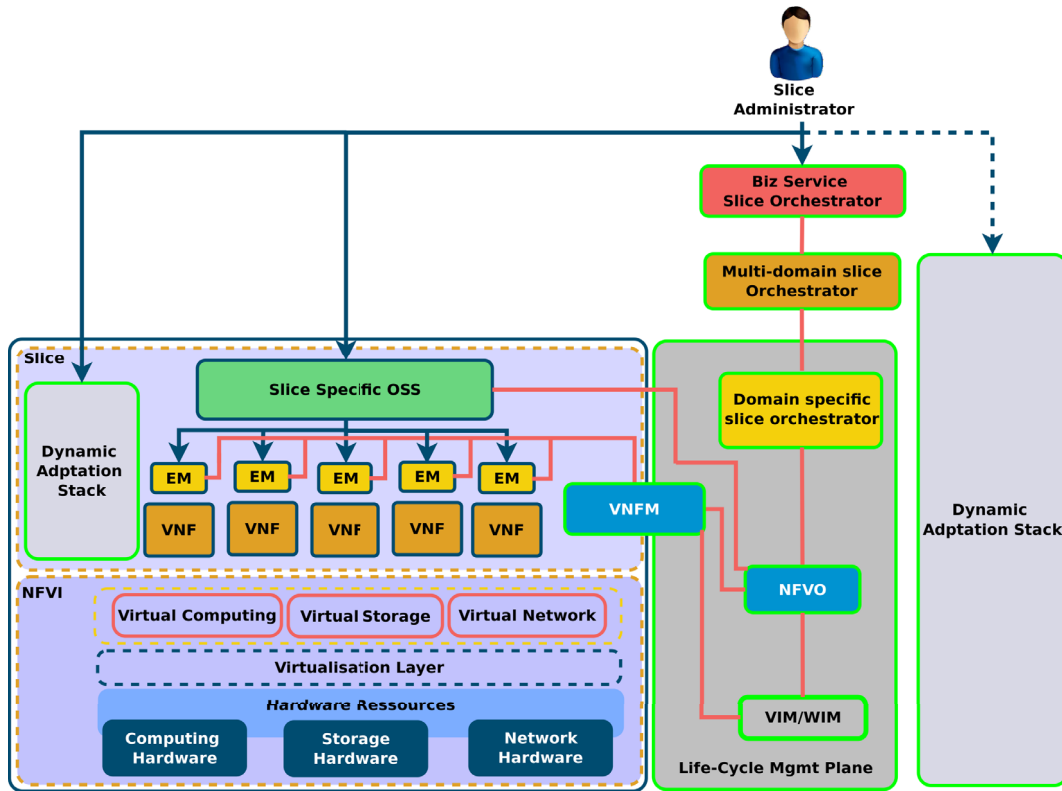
Slice Administrator

Biz Service Slice Orchestrator

Multi-domain slice Orchestrator

Slice

Slice Specific OSS

Dynamic Adptation Stack

EM
EM
EM
EM
EM

VNF
VNF
VNF
VNF
VNF

Domain specific slice orchestrator

VNFM

NFVO

VIM/WIM

Life-Cycle Mgmt Plane

Dynamic Adptation Stack

NFVI

Virtual Computing
Virtual Storage
Virtual Network

Virtualisation Layer

Hardware Ressources

Computing Hardware
Storage Hardware
Network Hardware